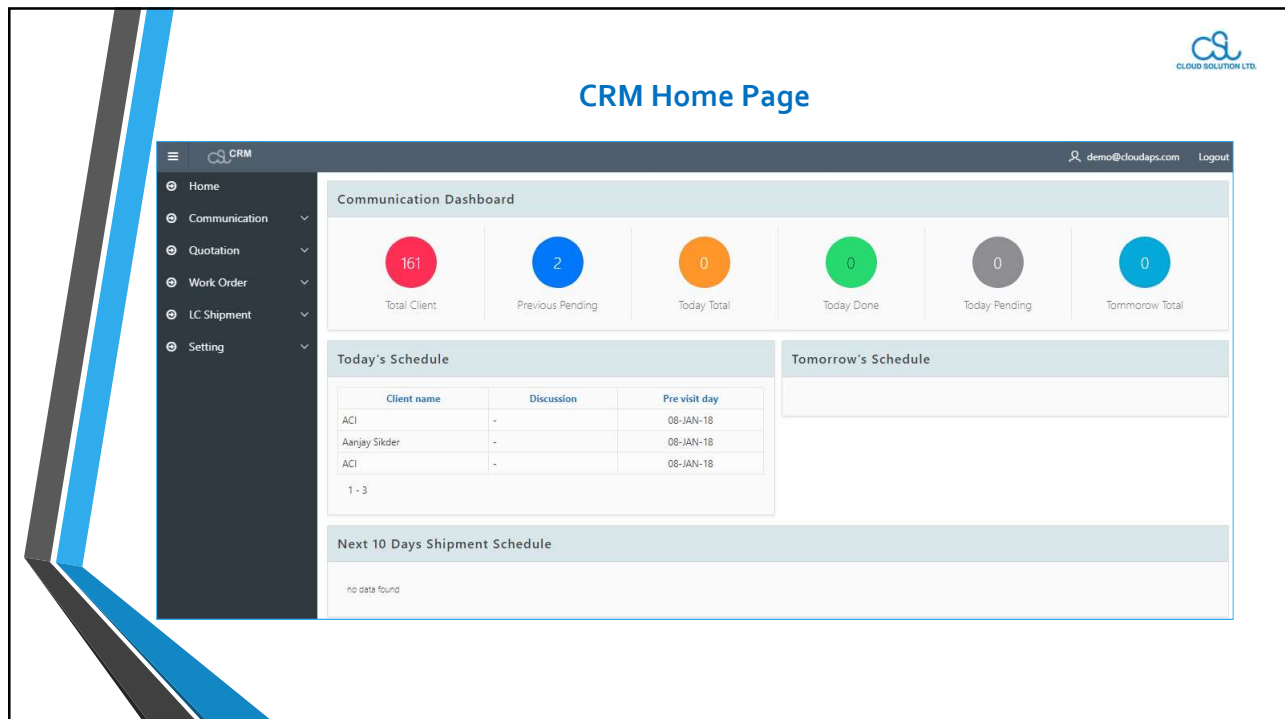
CSL
CLOUD SOLUTION LTD.

CRM Home Page

CSL CRM

demo@cloudaps.com Logout

Home
Communication
Quotation
Work Order
LC Shipment
Setting

Communication Dashboard

161
Total Client

2
Previous Pending

0
Today Total

0
Today Done

0
Today Pending

0
Tommorow Total

Today's Schedule

| Client name | Discussion | Pre visit day |
|---|---|---|
| ACI | - | 08-JAN-18 |
| Aanjay Sikder | - | 08-JAN-18 |
| ACI | - | 08-JAN-18 |

1 - 3

Tomorrow's Schedule

Next 10 Days Shipment Schedule

no data found